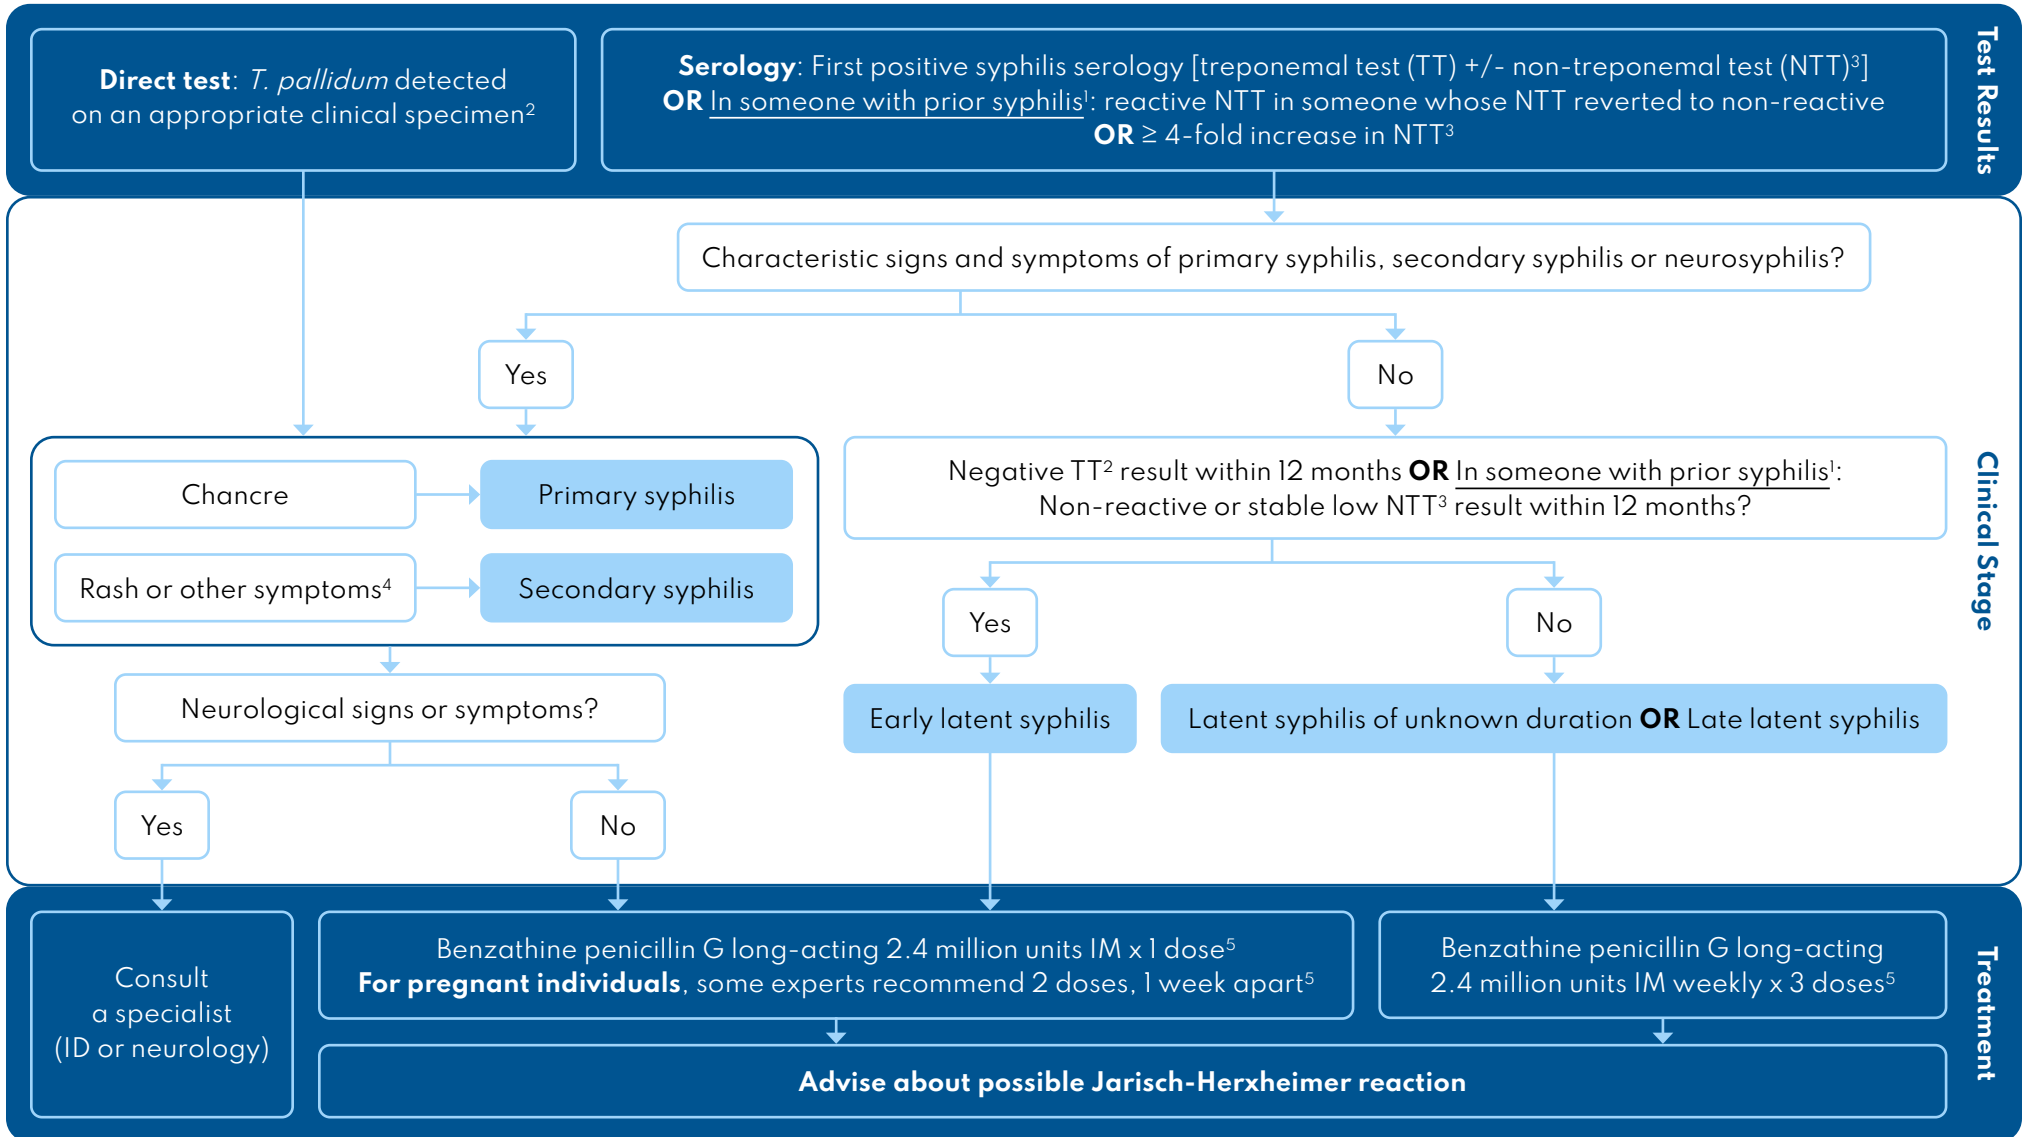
Direct test: T. pallidum detected on an appropriate clinical specimen$^2$

Serology: First positive syphilis serology [treponemal test (TT) +/- non-treponemal test (NTT)$^3$] OR In someone with prior syphilis$^1$: reactive NTT in someone whose NTT reverted to non-reactive OR ≥ 4-fold increase in NTT$^3$

Test Results

Characteristic signs and symptoms of primary syphilis, secondary syphilis or neurosyphilis?

Yes

No

Chancre

Primary syphilis

Rash or other symptoms$^4$

Secondary syphilis

Negative TT$^2$ result within 12 months OR In someone with prior syphilis$^1$: Non-reactive or stable low NTT$^3$ result within 12 months?

Yes

No

Neurological signs or symptoms?

Early latent syphilis

Latent syphilis of unknown duration OR Late latent syphilis

Yes

No

Clinical Stage

Consult a specialist (ID or neurology)

Benzathine penicillin G long-acting 2.4 million units IM x 1 dose$^5$
For pregnant individuals, some experts recommend 2 doses, 1 week apart$^5$

Benzathine penicillin G long-acting 2.4 million units IM weekly x 3 doses$^5$

Advise about possible Jarisch-Herxheimer reaction

Treatment